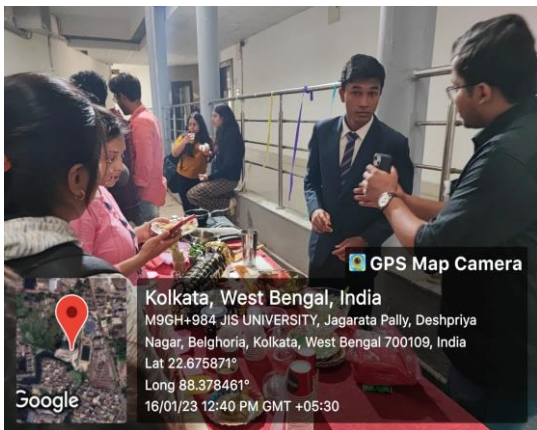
GPS Map Camera

Kolkata, West Bengal, India

M9GH+984 JIS UNIVERSITY, Jagarata Pally, Deshpriya Nagar, Belghoria, Kolkata, West Bengal 700109, India

Lat 22.675871°

Long 88.378461°

16/01/23 12:40 PM GMT +05:30

Google